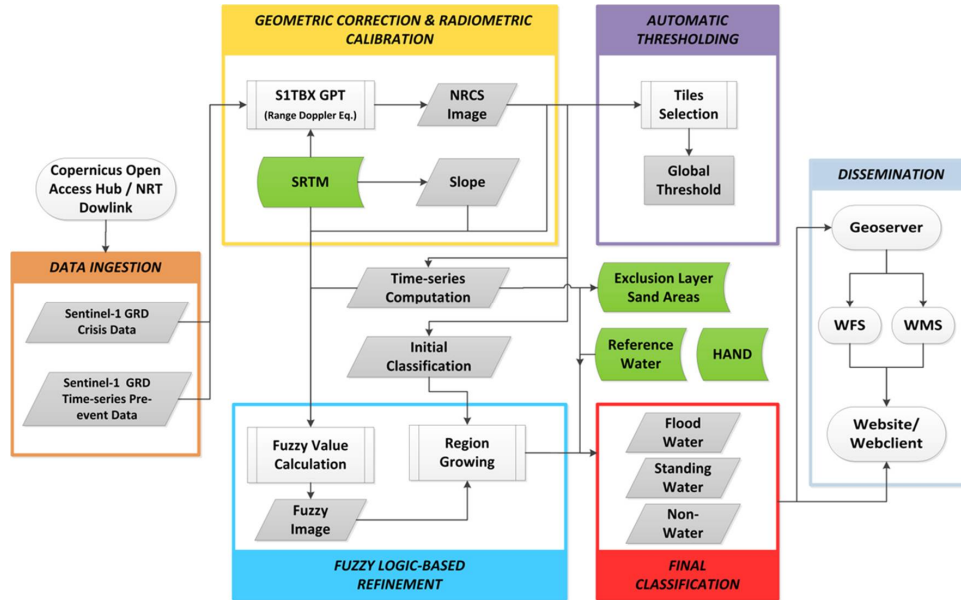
GEOMETRIC CORRECTION & RADIOMETRIC CALIBRATION

S1TBX GPT
(Range Doppler Eq.)

NRCS Image

SRTM

Slope

AUTOMATIC THRESHOLDING

Tiles Selection

Global Threshold

Copernicus Open Access Hub / NRT Dowlink

DATA INGESTION

Sentinel-1 GRD Crisis Data

Sentinel-1 GRD Time-series Pre-event Data

Time-series Computation

Exclusion Layer Sand Areas

Initial Classification

Reference Water

HAND

DISSEMINATION

Geoserver

WFS

WMS

Website/ Webclient

Fuzzy Value Calculation

Region Growing

Fuzzy Image

FUZZY LOGIC-BASED REFINEMENT

Flood Water

Standing Water

Non-Water

FINAL CLASSIFICATION